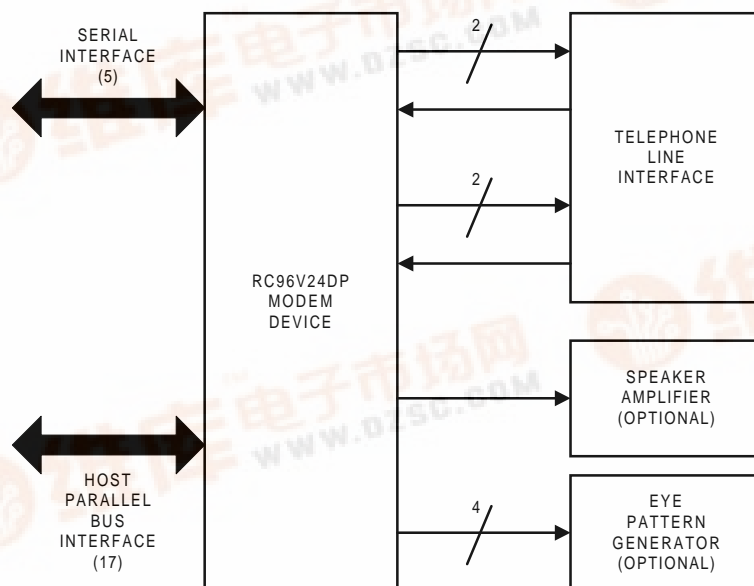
SERIAL INTERFACE (5)

2

TELEPHONE LINE INTERFACE

2

RC96V24DP MODEM DEVICE

SPEAKER AMPLIFIER (OPTIONAL)

HOST PARALLEL BUS INTERFACE (17)

4

EYE PATTERN GENERATOR (OPTIONAL)

www.dzsc.com

www.dzsc.com